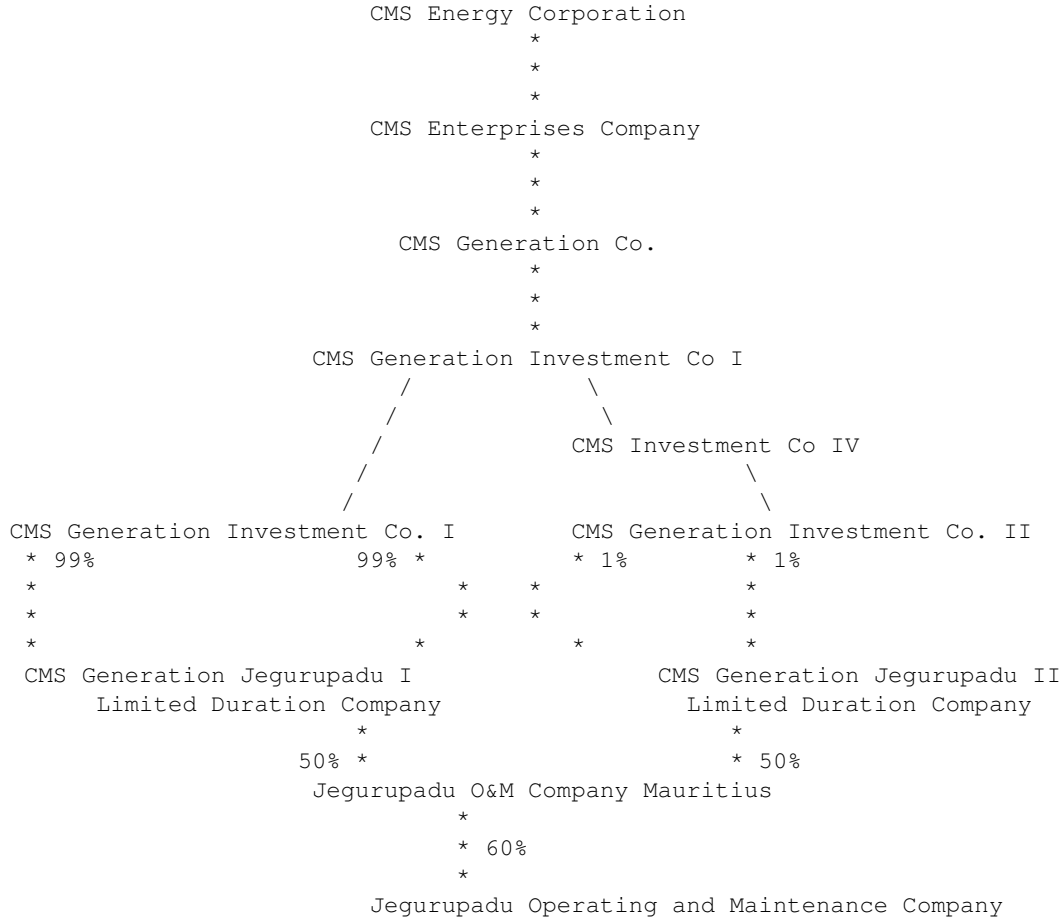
CMS Energy Corporation

CMS Enterprises Company

CMS Generation Co.

CMS Generation Investment Co I

CMS Investment Co IV

CMS Generation Investment Co. I

CMS Generation Investment Co. II

99%

99%

1%

1%

CMS Generation Jegurupadu I Limited Duration Company

CMS Generation Jegurupadu II Limited Duration Company

50%

50%

Jegurupadu O&M Company Mauritius

60%

Jegurupadu Operating and Maintenance Company